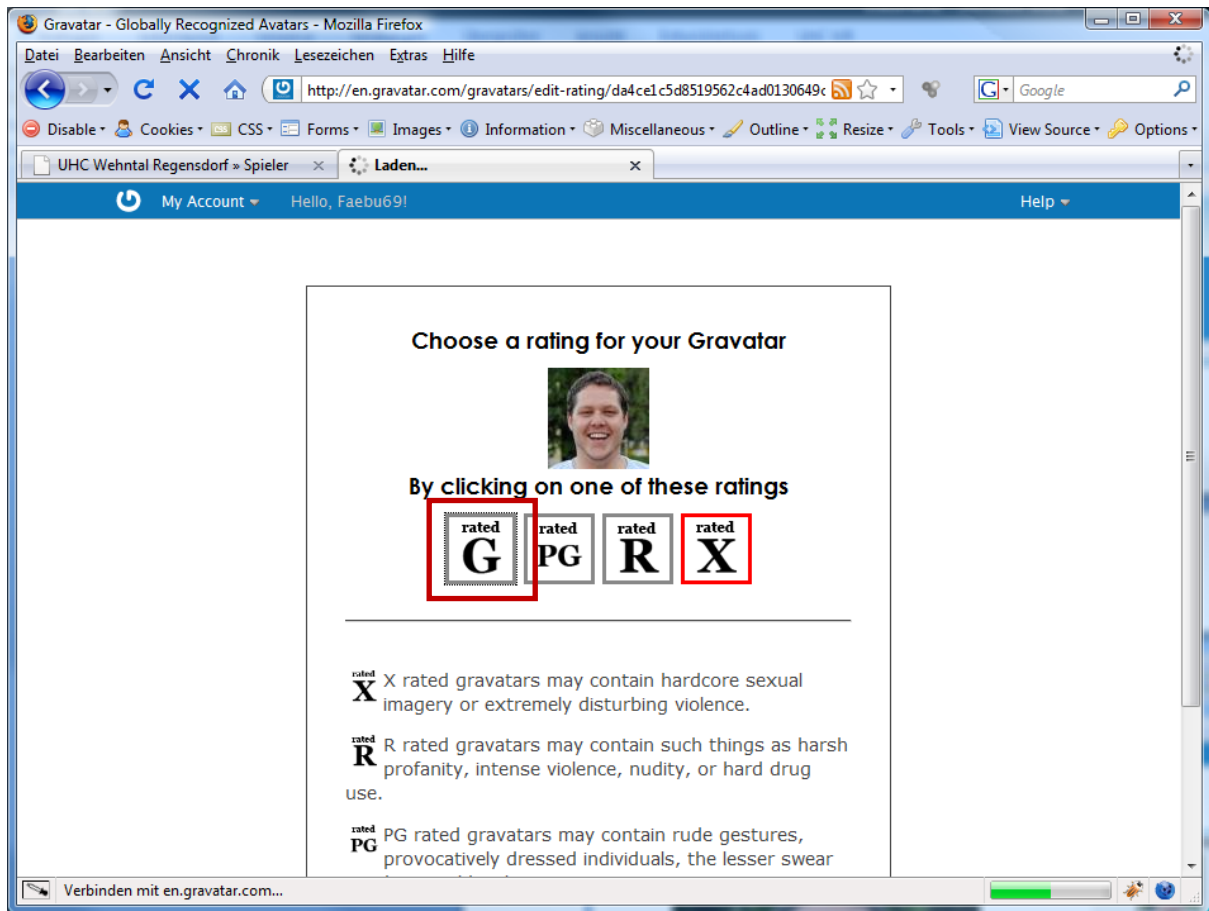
Gravatar - Globally Recognized Avatars - Mozilla Firefox

Datei Bearbeiten Ansicht Chronik Lesezeichen Extras Hilfe

http://en.gravatar.com/gravatars/edit-rating/da4ce1c5d8519562c4ad0130649c

Google

Disable Cookies CSS Forms Images Information Miscellaneous Outline Resize Tools View Source Options

UHC Wehntal Regensdorf » Spieler

Laden...

My Account Hello, Faebu69!

Help

Choose a rating for your Gravatar

By clicking on one of these ratings

rated G rated PG rated R rated X

rated X X rated gravatars may contain hardcore sexual imagery or extremely disturbing violence.

rated R R rated gravatars may contain such things as harsh profanity, intense violence, nudity, or hard drug use.

rated PG PG rated gravatars may contain rude gestures, provocatively dressed individuals, the lesser swear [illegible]

Verbinden mit en.gravatar.com...